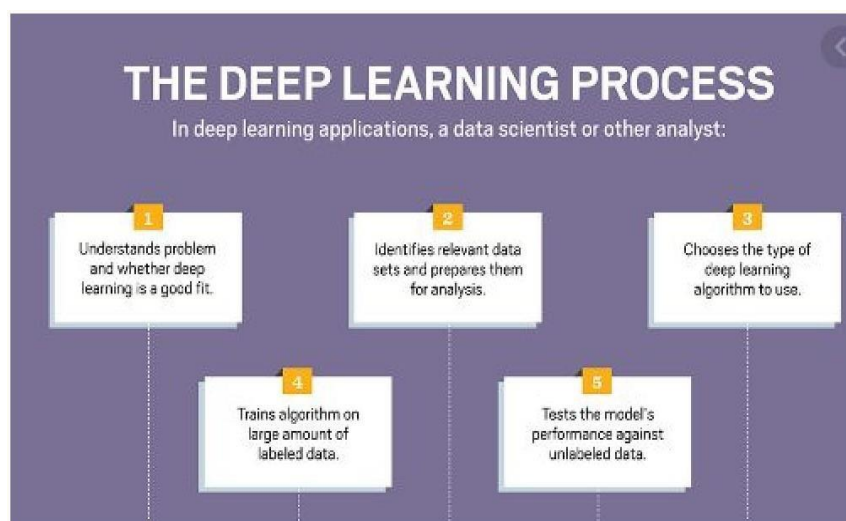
THE DEEP LEARNING PROCESS

In deep learning applications, a data scientist or other analyst:

1
Understands problem and whether deep learning is a good fit.

2
Identifies relevant data sets and prepares them for analysis.

3
Chooses the type of deep learning algorithm to use.

4
Trains algorithm on large amount of labeled data.

5
Tests the model's performance against unlabeled data.